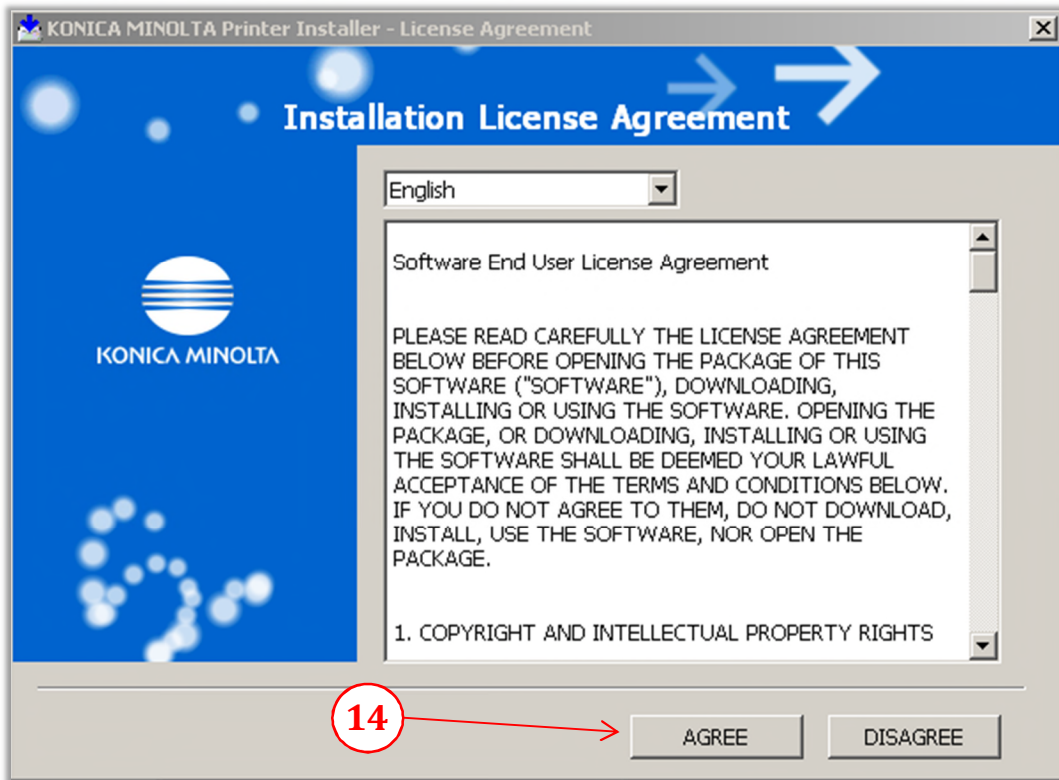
KONICA MINOLTA Printer Installer - License Agreement

Installation License Agreement

KONICA MINOLTA

English

Software End User License Agreement

PLEASE READ CAREFULLY THE LICENSE AGREEMENT BELOW BEFORE OPENING THE PACKAGE OF THIS SOFTWARE ("SOFTWARE"), DOWNLOADING, INSTALLING OR USING THE SOFTWARE. OPENING THE PACKAGE, OR DOWNLOADING, INSTALLING OR USING THE SOFTWARE SHALL BE DEEMED YOUR LAWFUL ACCEPTANCE OF THE TERMS AND CONDITIONS BELOW. IF YOU DO NOT AGREE TO THEM, DO NOT DOWNLOAD, INSTALL, USE THE SOFTWARE, NOR OPEN THE PACKAGE.

1. COPYRIGHT AND INTELLECTUAL PROPERTY RIGHTS

14

AGREE

DISAGREE